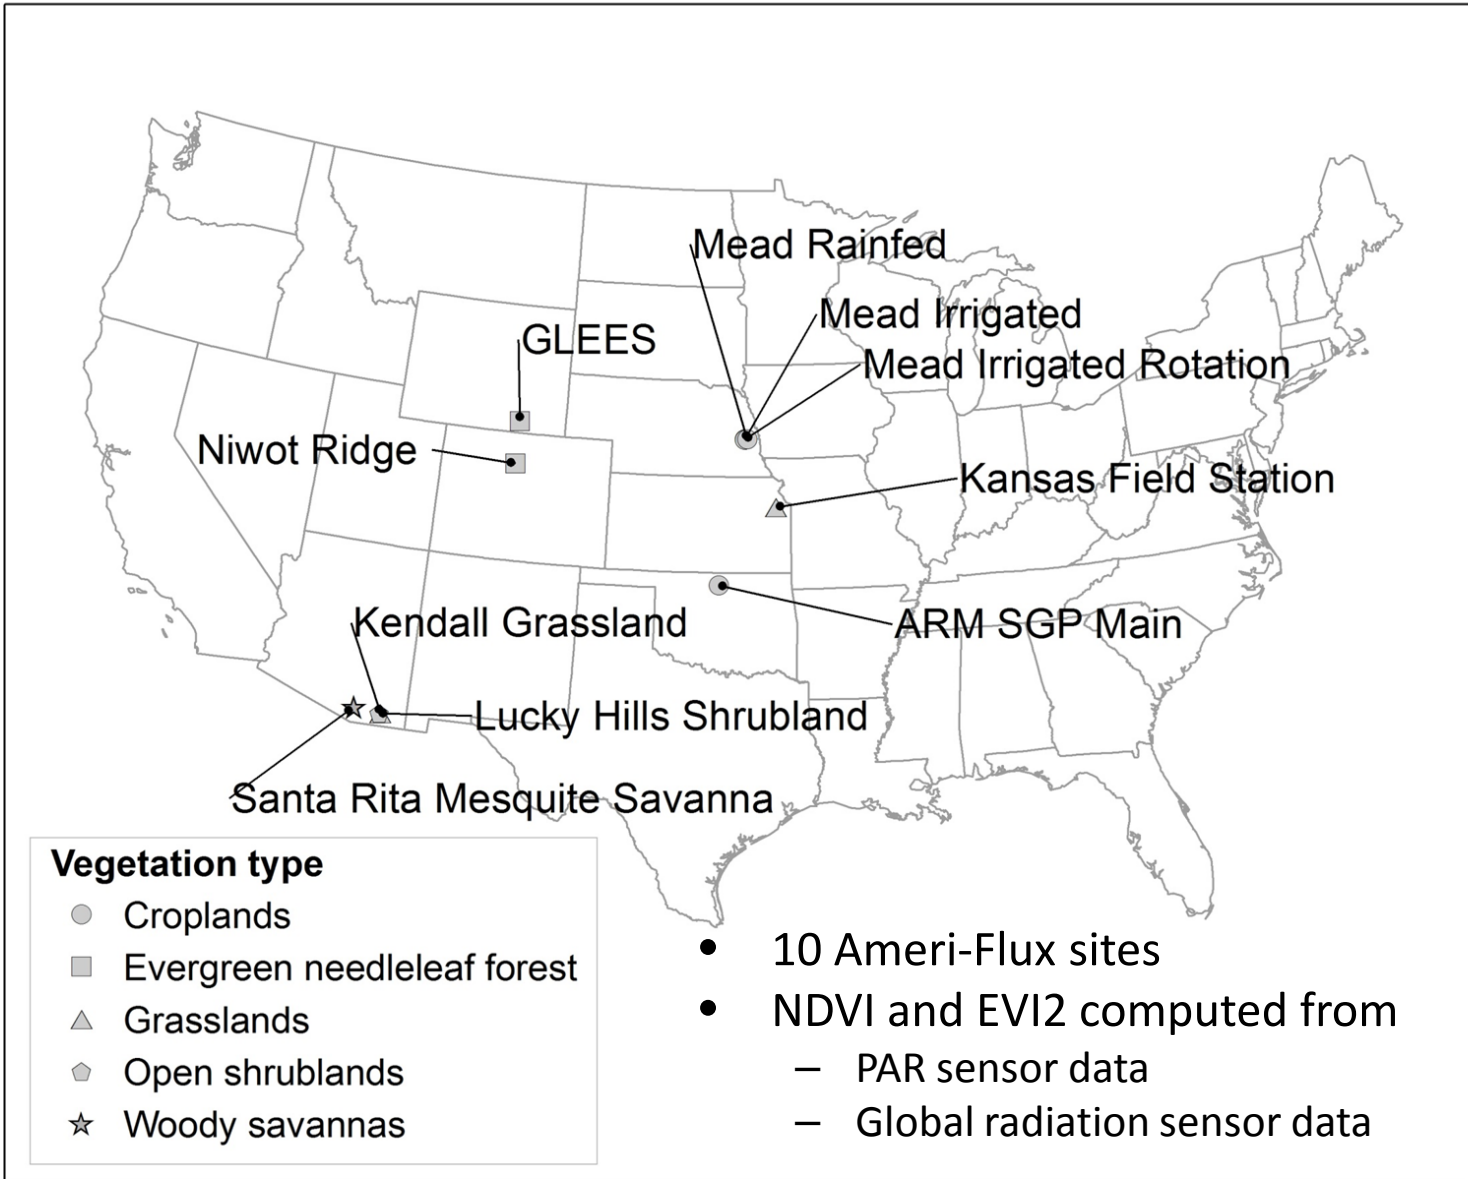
Mead Rainfed

Mead Irrigated

GLEES

Mead Irrigated Rotation

Niwot Ridge

Kansas Field Station

Kendall Grassland

ARM SGP Main

Lucky Hills Shrubland

Santa Rita Mesquite Savanna

Vegetation type
Croplands
Evergreen needleleaf forest
Grasslands
Open shrublands
Woody savannas

• 10 Ameri-Flux sites
• NDVI and EVI2 computed from
– PAR sensor data
– Global radiation sensor data